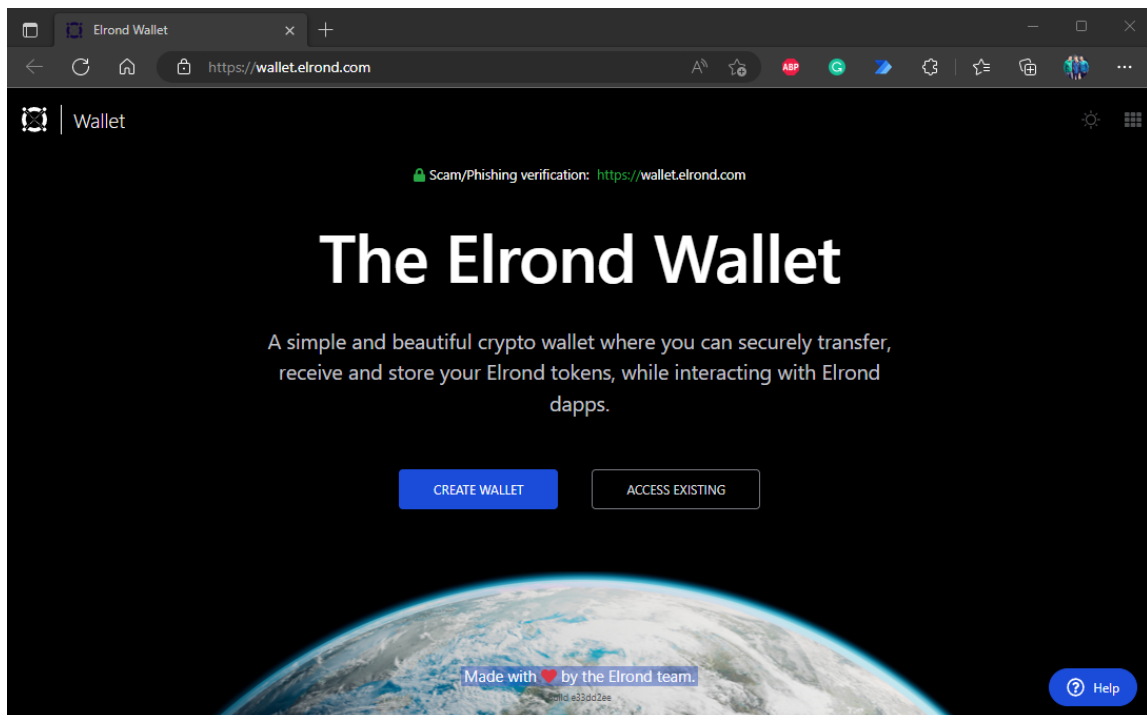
Elrond Wallet

https://wallet.elrond.com

ABP

Wallet

Scam/Phishing verification: https://wallet.elrond.com

The Elrond Wallet

A simple and beautiful crypto wallet where you can securely transfer, receive and store your Elrond tokens, while interacting with Elrond dapps.

CREATE WALLET

ACCESS EXISTING

Made with ❤ by the Elrond team.

Build e33dd2ee

Help